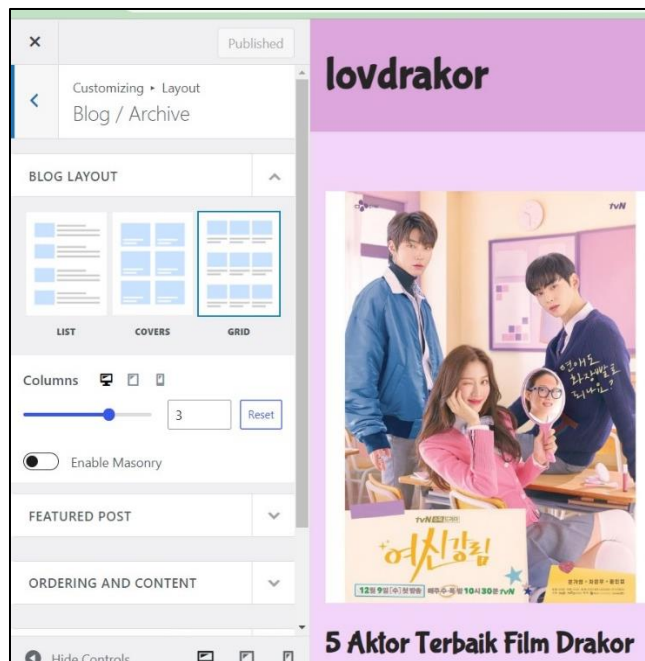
×

Published

Customizing ▸ Layout

Blog / Archive

BLOG LAYOUT

LIST

COVERS

GRID

Columns

3

Reset

Enable Masonry

FEATURED POST

ORDERING AND CONTENT

Hide Controls

lovdrakor

tvN

연애도 화장빨로 되나요?

tvN

여신강림

12월 9일 (수) 첫 방송 매주 수 목 밤 10시 30분 tvN

5 Aktor Terbaik Film Drakor